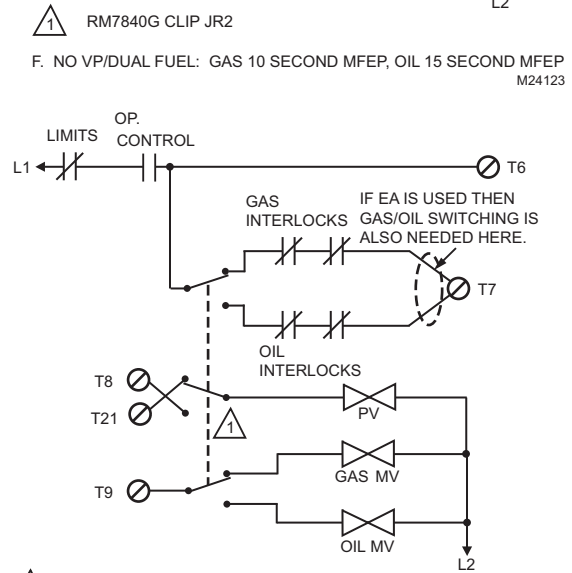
1 RM7840G CLIP JR2

L2

F. NO VP/DUAL FUEL: GAS 10 SECOND MFEP, OIL 15 SECOND MFEP

M24123

LIMITS

OP. CONTROL

L1

T6

GAS INTERLOCKS

IF EA IS USED THEN GAS/OIL SWITCHING IS ALSO NEEDED HERE.

T7

OIL INTERLOCKS

T8

T21

1

PV

GAS MV

T9

OIL MV

L2